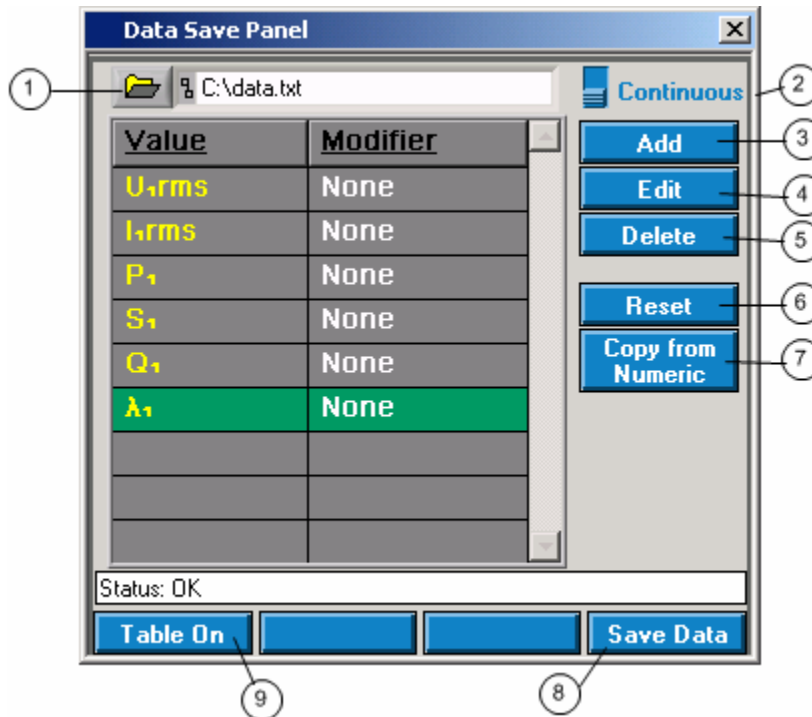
Data Save Panel

1

C:\data.txt

Continuous

2

| Value | Modifier |
|---|---|
| $U_1$rms | None |
| $I_1$rms | None |
| $P_1$ | None |
| $S_1$ | None |
| $Q_1$ | None |
| $\lambda_1$ | None |
| | |
| | |
| | |

Add

3

Edit

4

Delete

5

Reset

6

Copy from Numeric

7

Status: OK

Table On

Save Data

9

8